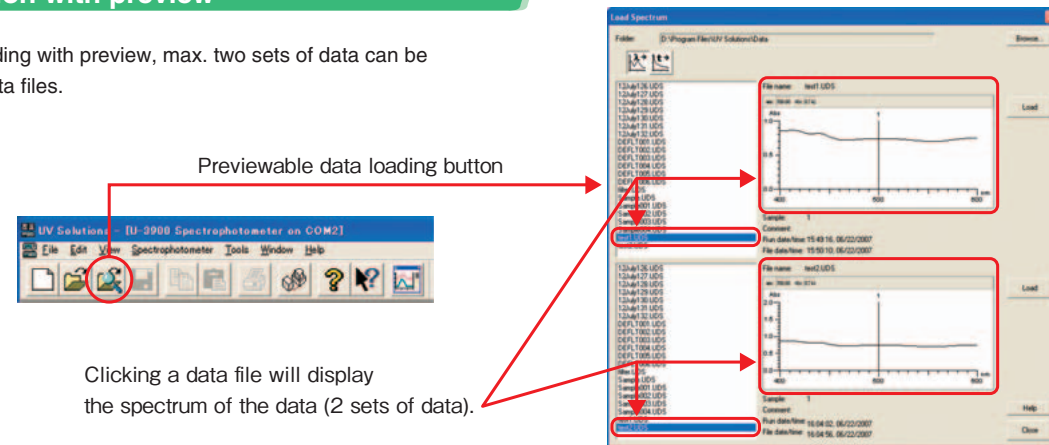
on with preview

ding with preview, max. two sets of data can be ta files.

Previewable data loading button

UV Solutions - [U-3900 Spectrophotometer on COM2]

File Edit View Spectrophotometer Tools Window Help

Clicking a data file will display the spectrum of the data (2 sets of data).

Load Spectrum

Folder: D:\Program Files\UV Solutions\Data

Browse...

12July126.UDS
12July127.UDS
12July128.UDS
12July129.UDS
12July130.UDS
12July131.UDS
12July132.UDS
DEFLT001.UDS
DEFLT002.UDS
DEFLT003.UDS
DEFLT004.UDS
DEFLT005.UDS

File name: test1.UDS

Abs

1.0

0.5

0.0

400

600

800

nm

Load

Sample: 1

Comment:

Run date/time: 15:49:16, 06/22/2007

File date/time: 15:50:10, 06/22/2007

12July126.UDS
12July127.UDS
12July128.UDS
12July129.UDS
12July130.UDS
12July131.UDS
12July132.UDS
DEFLT001.UDS
DEFLT002.UDS
DEFLT003.UDS
DEFLT004.UDS
DEFLT005.UDS

File name: test2.UDS

Abs

2.0

1.5

1.0

0.5

0.0

400

600

800

nm

Load

Sample: 1

Comment:

Run date/time: 16:04:02, 06/22/2007

File date/time: 16:04:56, 06/22/2007

Help

Close